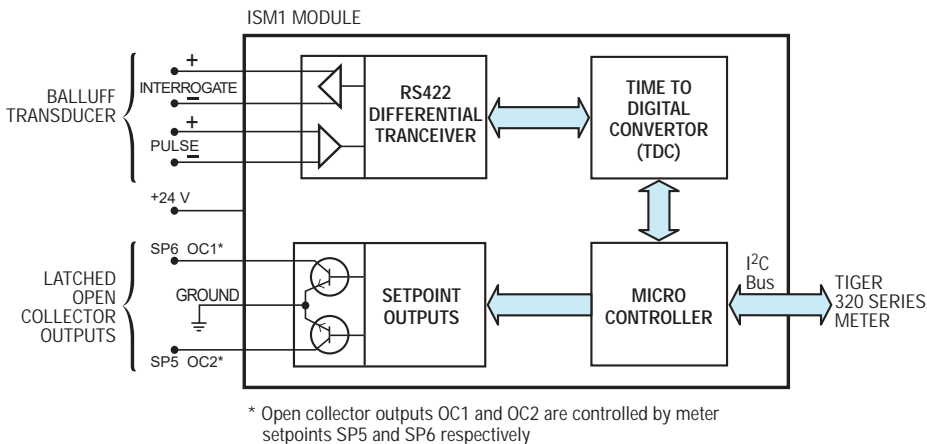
ISM1 MODULE

BALLUFF TRANSDUCER

+
INTERROGATE
-
+
PULSE
-

+24 V

LATCHED OPEN COLLECTOR OUTPUTS

SP6 OC1*
GROUND
SP5 OC2*

RS422 DIFFERENTIAL TRANCEIVER

TIME TO DIGITAL CONVERTOR (TDC)

SETPOINT OUTPUTS

MICRO CONTROLLER

I$^2$C Bus

TIGER 320 SERIES METER

* Open collector outputs OC1 and OC2 are controlled by meter setpoints SP5 and SP6 respectively